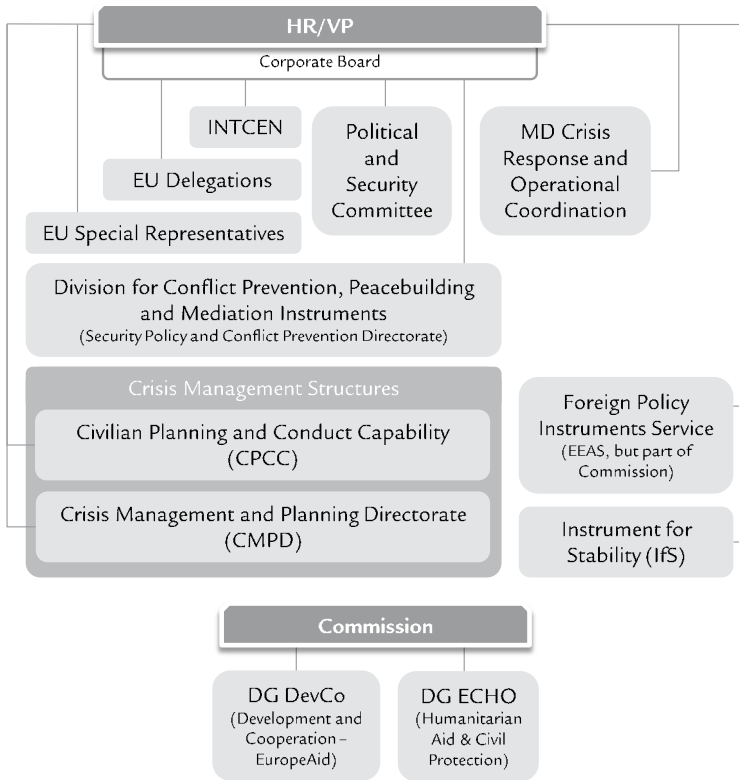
HR/VP

Corporate Board

INTCEN

Political and Security Committee

MD Crisis Response and Operational Coordination

EU Delegations

EU Special Representatives

Division for Conflict Prevention, Peacebuilding and Mediation Instruments
(Security Policy and Conflict Prevention Directorate)

Crisis Management Structures

Civilian Planning and Conduct Capability (CPCC)

Crisis Management and Planning Directorate (CMPD)

Foreign Policy Instruments Service
(EEAS, but part of Commission)

Instrument for Stability (IfS)

Commission

DG DevCo
(Development and Cooperation – EuropeAid)

DG ECHO
(Humanitarian Aid & Civil Protection)